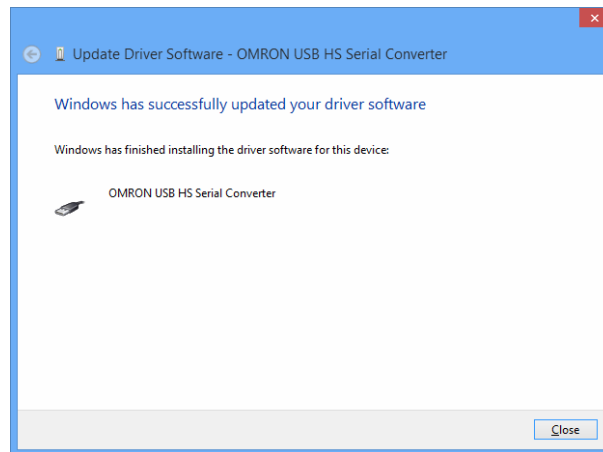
Update Driver Software - OMRON USB HS Serial Converter

Windows has successfully updated your driver software

Windows has finished installing the driver software for this device:

OMRON USB HS Serial Converter

Close